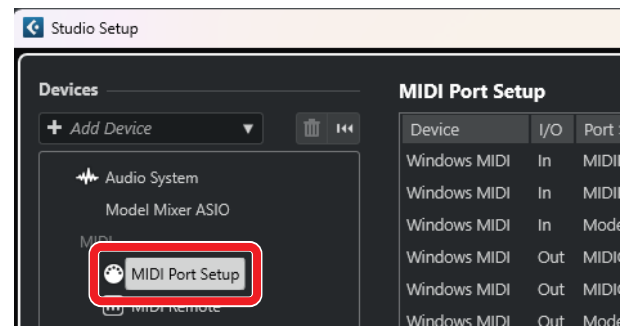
Studio Setup

Devices

+ Add Device

Audio System

Model Mixer ASIO

MIDI

MIDI Port Setup

MIDI Remote

MIDI Port Setup

| Device | I/O | Port S |
|---|---|---|
| Windows MIDI | In | MIDI |
| Windows MIDI | In | MIDI |
| Windows MIDI | In | Mode |
| Windows MIDI | Out | MIDI |
| Windows MIDI | Out | MIDI |
| Windows MIDI | Out | Mode |